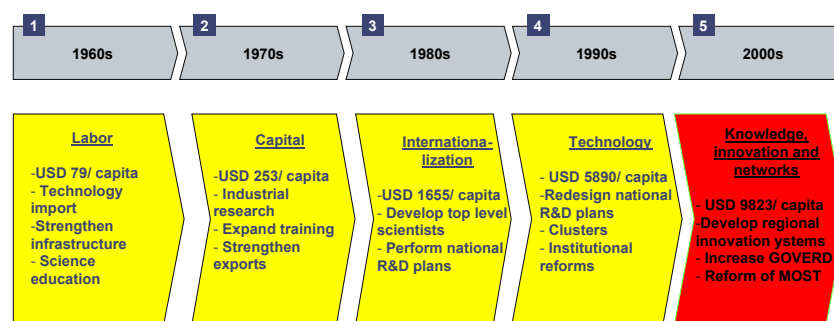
1
1960s

2
1970s

3
1980s

4
1990s

5
2000s

Labor

-USD 79/ capita
- Technology import
-Strengthen infrastructure
- Science education

Capital

-USD 253/ capita
- Industrial research
- Expand training
- Strengthen exports

Internationalization

-USD 1655/ capita
- Develop top level scientists
- Perform national R&D plans

Technology

- USD 5890/ capita
-Redesign national R&D plans
- Clusters
- Institutional reforms

Knowledge, innovation and networks

- USD 9823/ capita
-Develop regional innovation ystems
- Increase GOVERD
- Reform of MOST